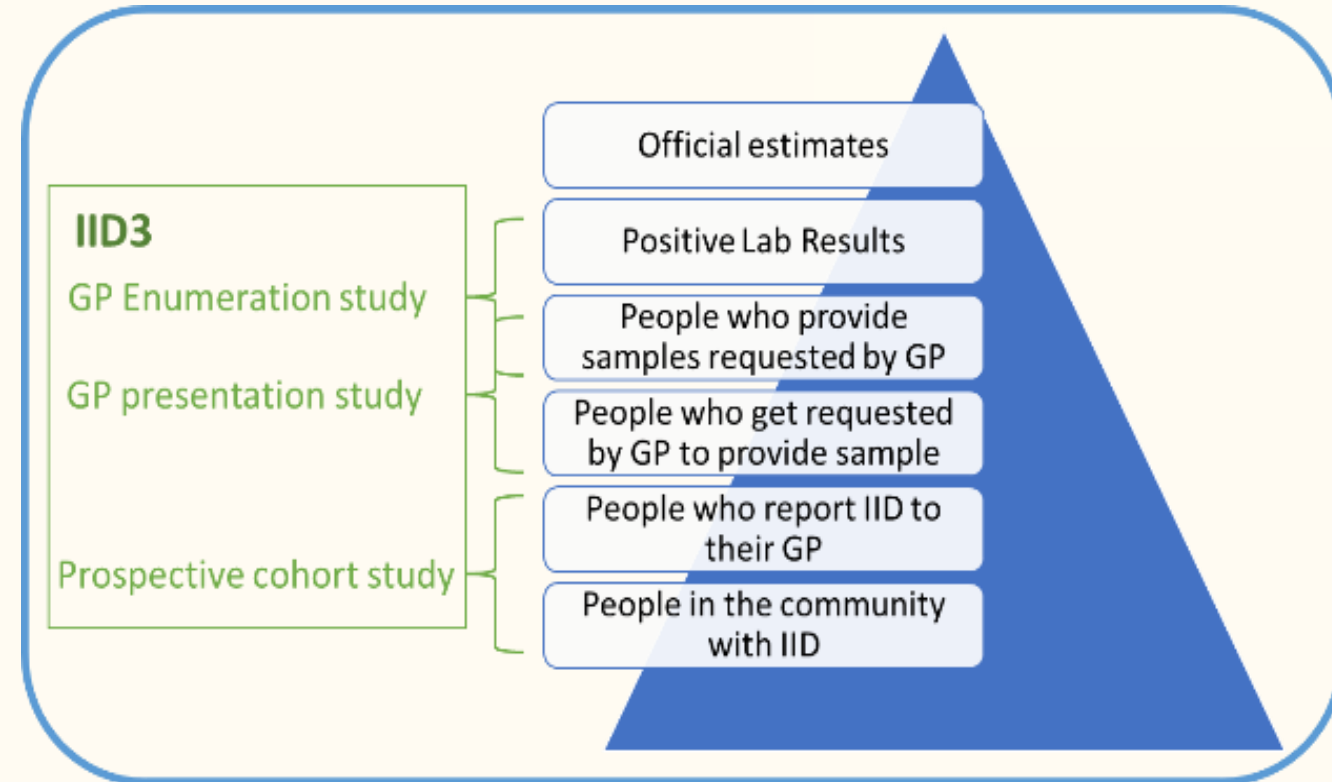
IID3

GP Enumeration study

GP presentation study

Prospective cohort study

Official estimates

Positive Lab Results

People who provide samples requested by GP

People who get requested by GP to provide sample

People who report IID to their GP

People in the community with IID